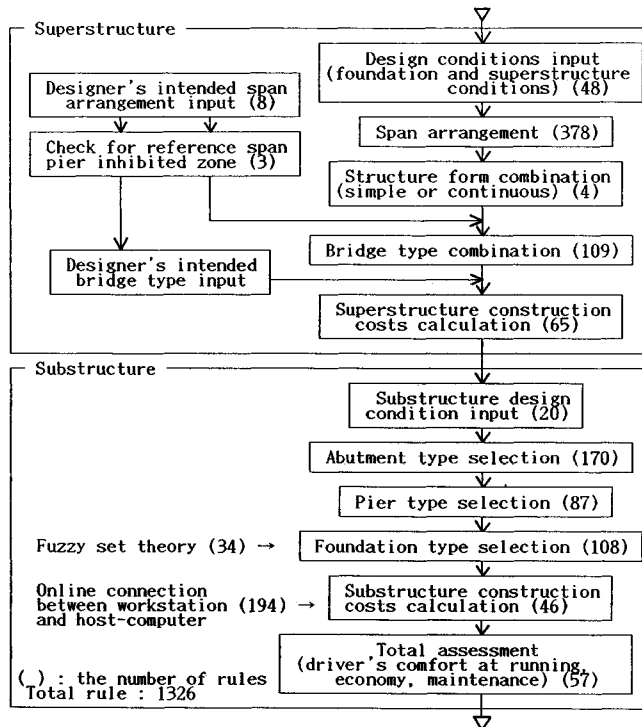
Superstructure

Designer's intended span arrangement input (8)

Check for reference span pier inhibited zone (3)

Designer's intended bridge type input

Design conditions input (foundation and superstructure conditions) (48)

Span arrangement (378)

Structure form combination (simple or continuous) (4)

Bridge type combination (109)

Superstructure construction costs calculation (65)

Substructure

Substructure design condition input (20)

Abutment type selection (170)

Pier type selection (87)

Fuzzy set theory (34) →

Foundation type selection (108)

Online connection between workstation (194) → and host-computer

Substructure construction costs calculation (46)

Total assessment (driver's comfort at running, economy, maintenance) (57)

( ) : the number of rules
Total rule : 1326